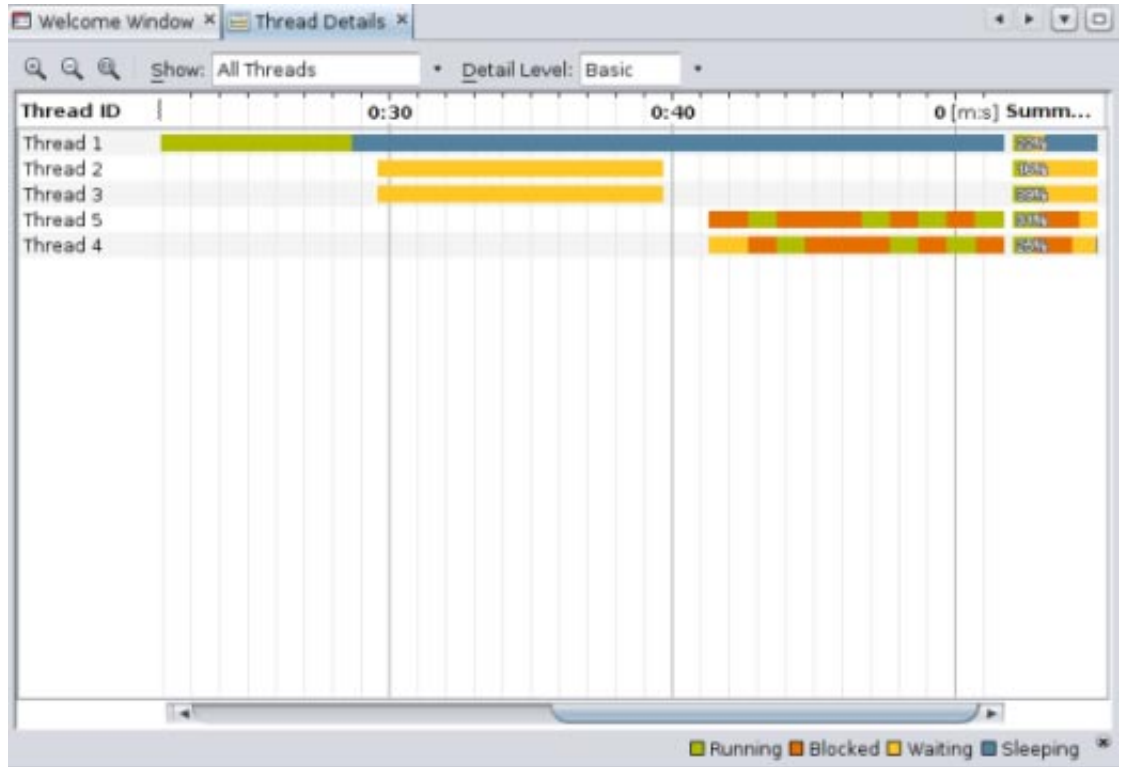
Welcome Window × Thread Details ×

Show: All Threads Detail Level: Basic

| Thread ID | 0:30 | 0:40 | 0 [m:s] | Summ... |
|---|---|---|---|---|
| Thread 1 | | | | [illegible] |
| Thread 2 | | | | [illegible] |
| Thread 3 | | | | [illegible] |
| Thread 5 | | | | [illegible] |
| Thread 4 | | | | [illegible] |

Running Blocked Waiting Sleeping